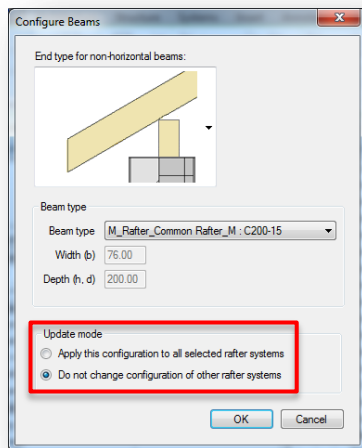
Configure Beams

End type for non-horizontal beams:

Beam type

Beam type M_Rafter_Common Rafter_M : C200-15

Width (b) 76.00

Depth (h, d) 200.00

Update mode

Apply this configuration to all selected rafter systems

Do not change configuration of other rafter systems

OK

Cancel